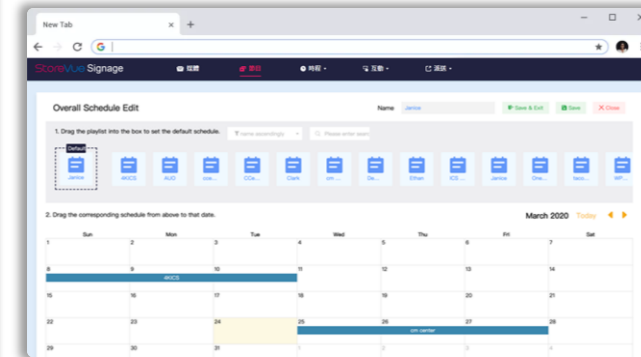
New Tab

StoreVue Signage

Overall Schedule Edit

Name Janice

Save & Exit Save Close

1. Drag the playlist into the box to set the default schedule.

name descendingly

Please enter sea

Default

Janice AKICS AUD cos... CCa... Clark cm ... De... Ethan ICS Janice One... faco... WP...

2. Drag the corresponding schedule from above to that date.

March 2020 Today

| Sun | Mon | Tue | Wed | Thu | Fri | Sat |
|---|---|---|---|---|---|---|
| 1 | 2 | 3 | 4 | 5 | 6 | 7 |
| 8 | 9 | 10 | 11 | 12 | 13 | 14 |
| AKICS | | | | | | |
| 15 | 16 | 17 | 18 | 19 | 20 | 21 |
| 22 | 23 | 24 | 25 | 26 | 27 | 28 |
| | | | cm center | | | |
| 29 | 30 | 31 | 1 | 2 | 3 | 4 |